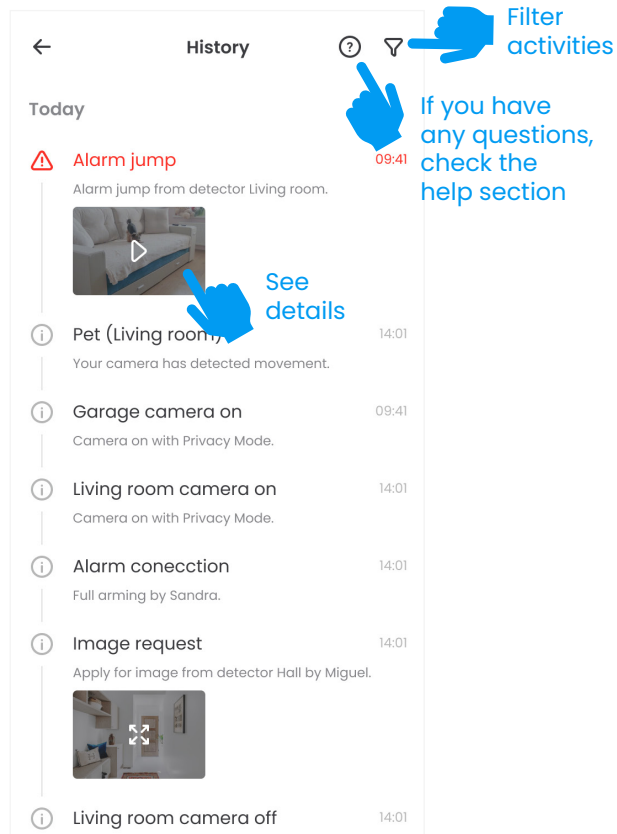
History

Filter activities

If you have any questions, check the help section

Today

Alarm jump 09:41

Alarm jump from detector Living room.

See details

Pet (Living room) 14:01

Your camera has detected movement.

Garage camera on 09:41

Camera on with Privacy Mode.

Living room camera on 14:01

Camera on with Privacy Mode.

Alarm conecction 14:01

Full arming by Sandra.

Image request 14:01

Apply for image from detector Hall by Miguel.

Living room camera off 14:01